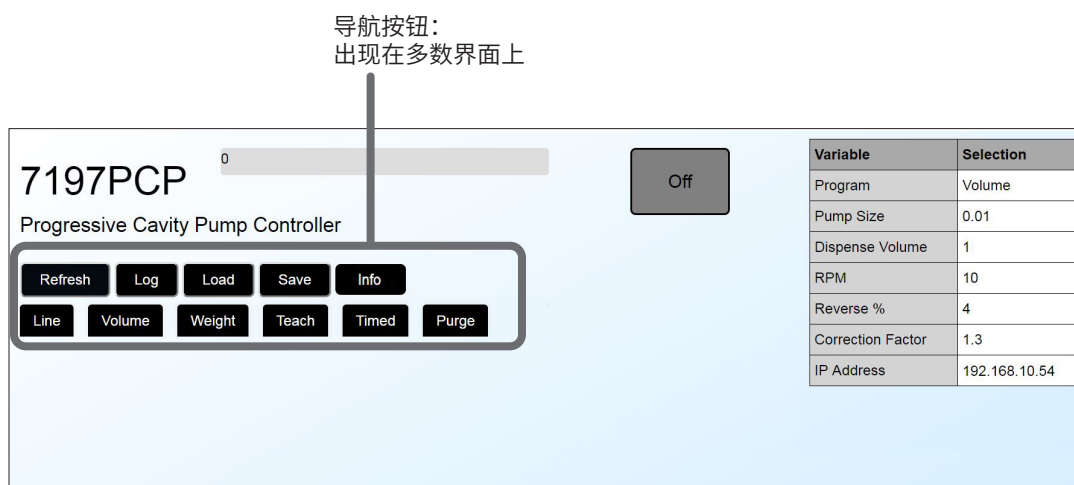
导航按钮：
出现在多数界面上

7197PCP

0

Off

Progressive Cavity Pump Controller

Refresh Log Load Save Info

Line Volume Weight Teach Timed Purge

| Variable | Selection |
|---|---|
| Program | Volume |
| Pump Size | 0.01 |
| Dispense Volume | 1 |
| RPM | 10 |
| Reverse % | 4 |
| Correction Factor | 1.3 |
| IP Address | 192.168.10.54 |